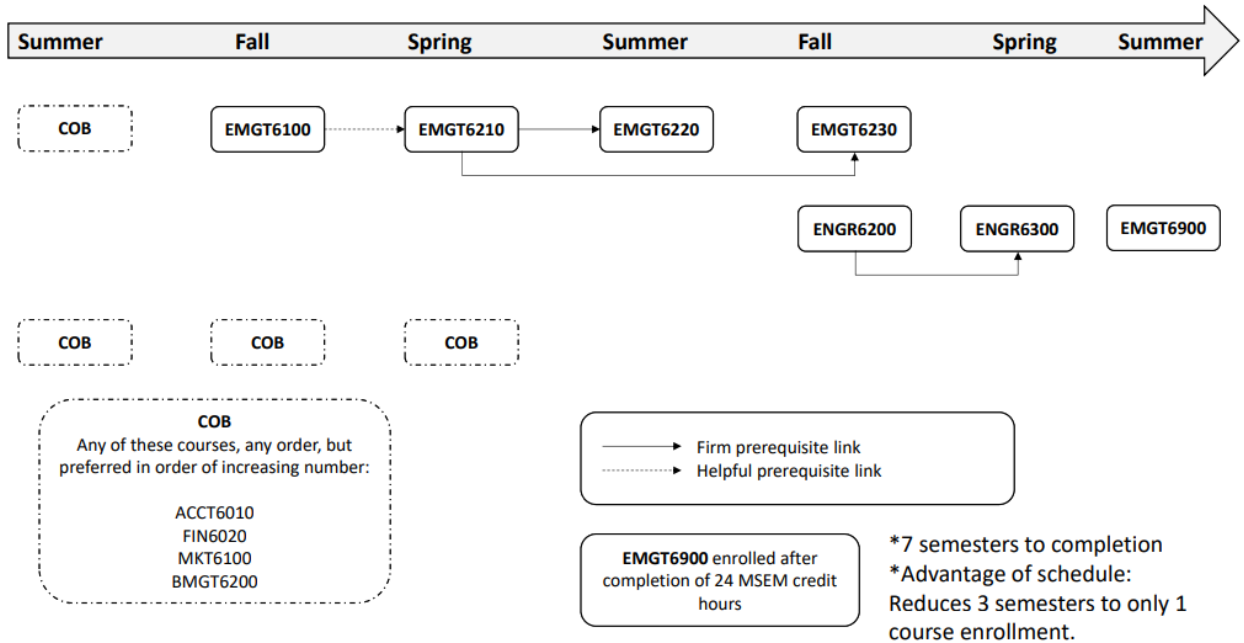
Summer Fall Spring Summer Fall Spring Summer

COB

EMGT6100

EMGT6210

EMGT6220

EMGT6230

ENGR6200

ENGR6300

EMGT6900

COB

COB

COB

COB
Any of these courses, any order, but preferred in order of increasing number:

ACCT6010
FIN6020
MKT6100
BMGT6200

Firm prerequisite link
Helpful prerequisite link

**EMGT6900** enrolled after completion of 24 MSEM credit hours

*7 semesters to completion
*Advantage of schedule: Reduces 3 semesters to only 1 course enrollment.